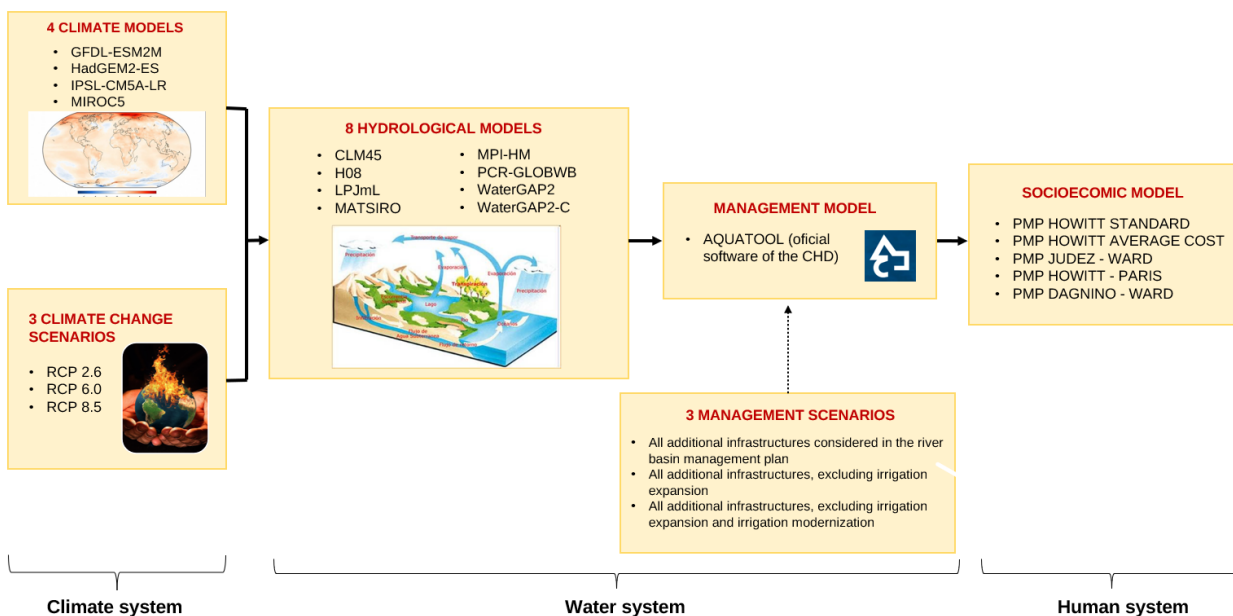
4 CLIMATE MODELS

- GFDL-ESM2M
- HadGEM2-ES
- IPSL-CM5A-LR
- MIROC5

3 CLIMATE CHANGE SCENARIOS

- RCP 2.6
- RCP 6.0
- RCP 8.5

8 HYDROLOGICAL MODELS

- CLM45
- H08
- LPJmL
- MATSIRO
- MPI-HM
- PCR-GLOBWB
- WaterGAP2
- WaterGAP2-C

Transporte de vapor
Precipitación
Evaporación
Evaporación
Transpiración
Precipitación
Lago
Infiltración
Flujo de agua subterránea
Océanos

MANAGEMENT MODEL

- AQUATOOL (oficial software of the CHD)

3 MANAGEMENT SCENARIOS

- All additional infrastructures considered in the river basin management plan
- All additional infrastructures, excluding irrigation expansion
- All additional infrastructures, excluding irrigation expansion and irrigation modernization

SOCIOECOMIC MODEL

- PMP HOWITT STANDARD
- PMP HOWITT AVERAGE COST
- PMP JUDEZ - WARD
- PMP HOWITT - PARIS
- PMP DAGNINO - WARD

Climate system

Water system

Human system